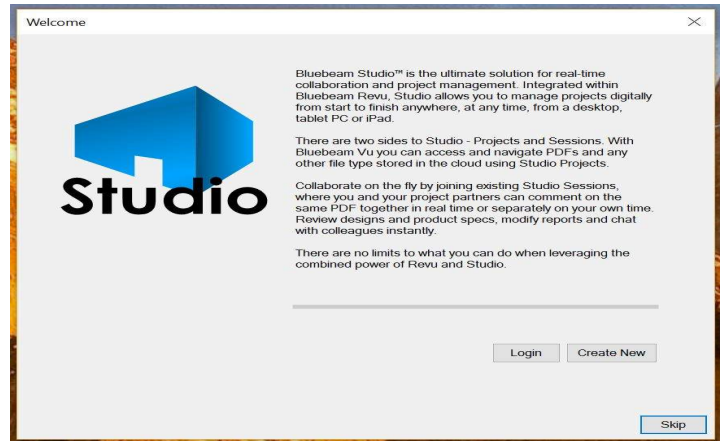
Welcome

Studio

Bluebeam Studio™ is the ultimate solution for real-time collaboration and project management. Integrated within Bluebeam Revu, Studio allows you to manage projects digitally from start to finish anywhere, at any time, from a desktop, tablet PC or iPad.

There are two sides to Studio - Projects and Sessions. With Bluebeam Vu you can access and navigate PDFs and any other file type stored in the cloud using Studio Projects.

Collaborate on the fly by joining existing Studio Sessions, where you and your project partners can comment on the same PDF together in real time or separately on your own time. Review designs and product specs, modify reports and chat with colleagues instantly.

There are no limits to what you can do when leveraging the combined power of Revu and Studio.

Login

Create New

Skip